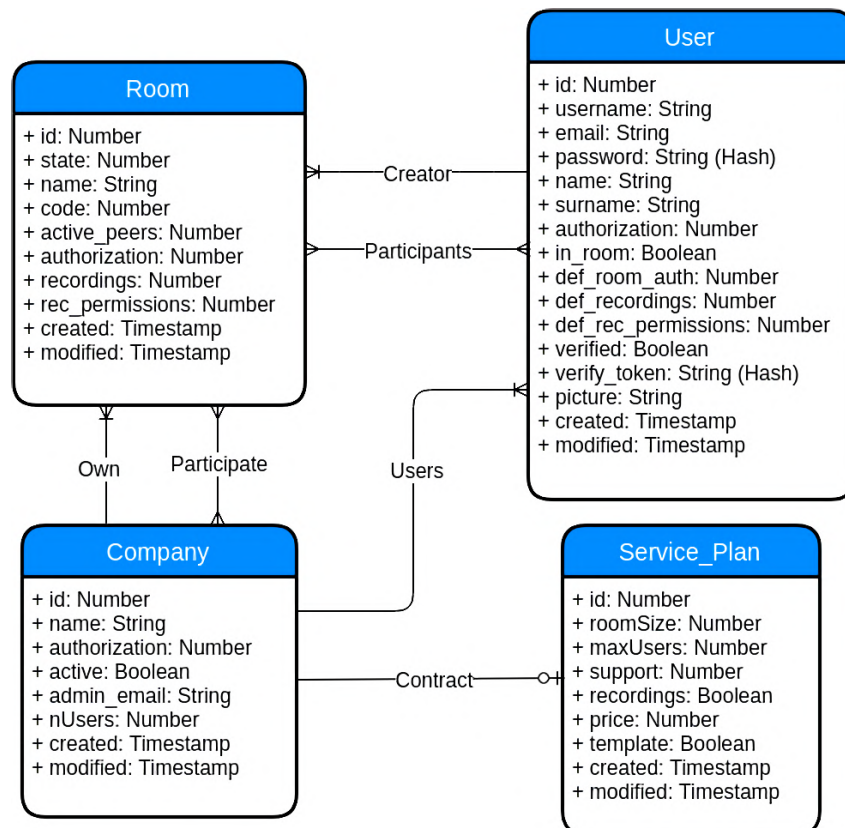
Room

+ id: Number
+ state: Number
+ name: String
+ code: Number
+ active_peers: Number
+ authorization: Number
+ recordings: Number
+ rec_permissions: Number
+ created: Timestamp
+ modified: Timestamp

User

+ id: Number
+ username: String
+ email: String
+ password: String (Hash)
+ name: String
+ surname: String
+ authorization: Number
+ in_room: Boolean
+ def_room_auth: Number
+ def_recordings: Number
+ def_rec_permissions: Number
+ verified: Boolean
+ verify_token: String (Hash)
+ picture: String
+ created: Timestamp
+ modified: Timestamp

Creator

Participants

Own

Participate

Users

Company

+ id: Number
+ name: String
+ authorization: Number
+ active: Boolean
+ admin_email: String
+ nUsers: Number
+ created: Timestamp
+ modified: Timestamp

Contract

Service_Plan

+ id: Number
+ roomSize: Number
+ maxUsers: Number
+ support: Number
+ recordings: Boolean
+ price: Number
+ template: Boolean
+ created: Timestamp
+ modified: Timestamp